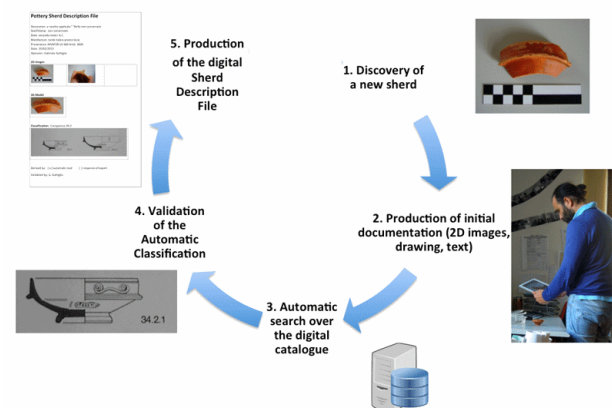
Pottery Sherd Description File

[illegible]

5. Production of the digital Sherd Description File

1. Discovery of a new sherd

2. Production of initial documentation (2D images, drawing, text)

3. Automatic search over the digital catalogue

4. Validation of the Automatic Classification

34.2.1